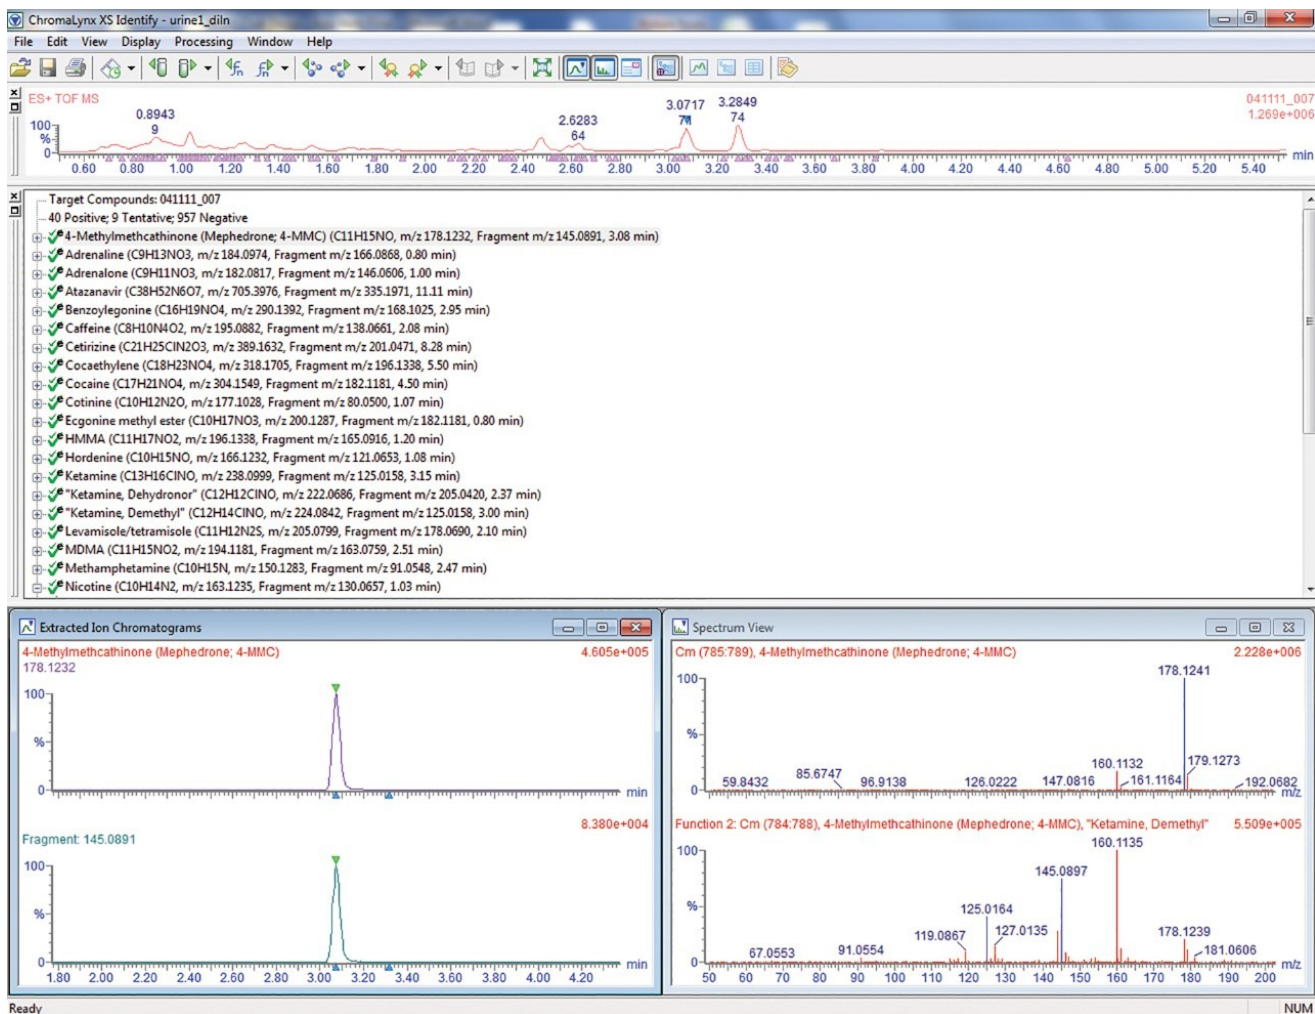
ChromaLynx XS Identify - urine1_diln

File Edit View Display Processing Window Help

ES+ TOF MS
041111_007
1.269e+006

100
%
0

0.8943
9

2.6283
64

3.0717
74

3.2849
74

0.60 0.80 1.00 1.20 1.40 1.60 1.80 2.00 2.20 2.40 2.60 2.80 3.00 3.20 3.40 3.60 3.80 4.00 4.20 4.40 4.60 4.80 5.00 5.20 5.40 min

Target Compounds: 041111_007
40 Positive; 9 Tentative; 957 Negative
4-Methylmethcathinone (Mephedrone; 4-MMC) (C11H15NO, m/z 178.1232, Fragment m/z 145.0891, 3.08 min)
Adrenaline (C9H13NO3, m/z 184.0974, Fragment m/z 166.0868, 0.80 min)
Adrenalone (C9H11NO3, m/z 182.0817, Fragment m/z 146.0606, 1.00 min)
Atazanavir (C38H52N6O7, m/z 705.3976, Fragment m/z 335.1971, 11.11 min)
Benzoylegonine (C16H19NO4, m/z 290.1392, Fragment m/z 168.1025, 2.95 min)
Caffeine (C8H10N4O2, m/z 195.0882, Fragment m/z 138.0661, 2.08 min)
Cetirizine (C21H25ClN2O3, m/z 389.1632, Fragment m/z 201.0471, 8.28 min)
Cocaethylene (C18H23NO4, m/z 318.1705, Fragment m/z 196.1338, 5.50 min)
Cocaine (C17H21NO4, m/z 304.1549, Fragment m/z 182.1181, 4.50 min)
Cotinine (C10H12N2O, m/z 177.1028, Fragment m/z 80.0500, 1.07 min)
Ecgonine methyl ester (C10H17NO3, m/z 200.1287, Fragment m/z 182.1181, 0.80 min)
HMMA (C11H17NO2, m/z 196.1338, Fragment m/z 165.0916, 1.20 min)
Hordenine (C10H15NO, m/z 166.1232, Fragment m/z 121.0653, 1.08 min)
Ketamine (C13H16ClNO, m/z 238.0999, Fragment m/z 125.0158, 3.15 min)
"Ketamine, Dehydronor" (C12H12ClNO, m/z 222.0686, Fragment m/z 205.0420, 2.37 min)
"Ketamine, Demethyl" (C12H14ClNO, m/z 224.0842, Fragment m/z 125.0158, 3.00 min)
Levamisole/tetramisole (C11H12N2S, m/z 205.0799, Fragment m/z 178.0690, 2.10 min)
MDMA (C11H15NO2, m/z 194.1181, Fragment m/z 163.0759, 2.51 min)
Methamphetamine (C10H15N, m/z 150.1283, Fragment m/z 91.0548, 2.47 min)
Nicotine (C10H14N2, m/z 163.1235, Fragment m/z 130.0657, 1.03 min)

Extracted Ion Chromatograms

4-Methylmethcathinone (Mephedrone; 4-MMC)
178.1232
4.605e+005
100
%
0
min

Fragment: 145.0891
8.380e+004
100
%
0
1.80 2.00 2.20 2.40 2.60 2.80 3.00 3.20 3.40 3.60 3.80 4.00 4.20 min

Spectrum View

Cm (785:789), 4-Methylmethcathinone (Mephedrone; 4-MMC)
2.228e+006
100
%
0
178.1241
160.1132
179.1273
59.8432
85.6747
96.9138
126.0222
147.0816
161.1164
192.0682
m/z

Function 2: Cm (784:788), 4-Methylmethcathinone (Mephedrone; 4-MMC), "Ketamine, Demethyl"
5.509e+005
100
%
0
160.1135
145.0897
125.0164
127.0135
119.0867
178.1239
181.0606
67.0553
91.0554
50 60 70 80 90 100 110 120 130 140 150 160 170 180 190 200 m/z

Ready
NUM